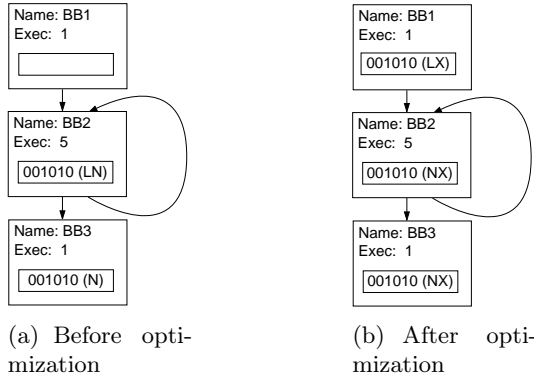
Name: BB1
Exec: 1

Name: BB2
Exec: 5
001010 (LN)

Name: BB3
Exec: 1
001010 (N)

(a) Before optimization

Name: BB1
Exec: 1
001010 (LX)

Name: BB2
Exec: 5
001010 (NX)

Name: BB3
Exec: 1
001010 (NX)

(b) After optimization